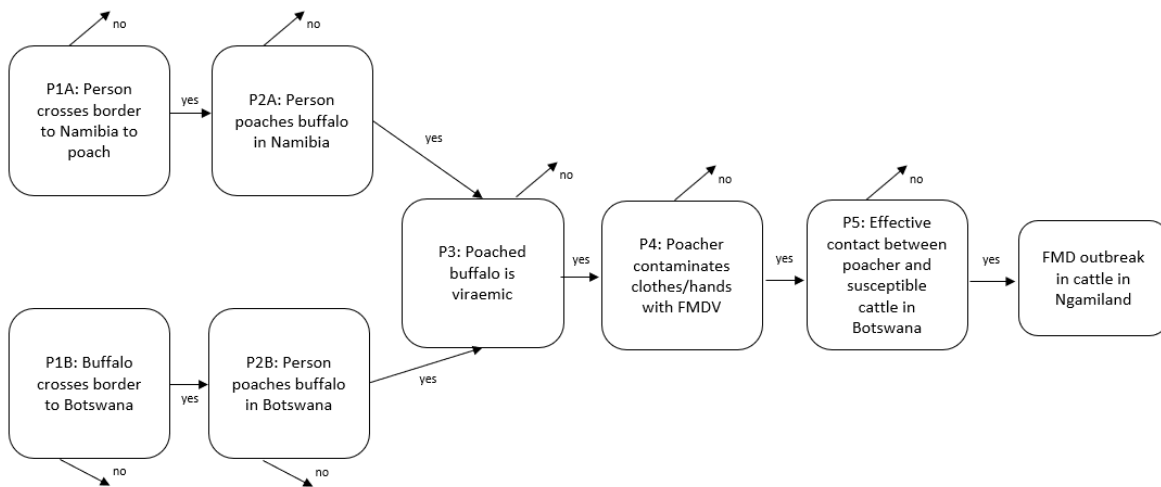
no

P1A: Person crosses border to Namibia to poach

yes

no

P2A: Person poaches buffalo in Namibia

yes

no

P3: Poached buffalo is viraemic

yes

no

P4: Poacher contaminates clothes/hands with FMDV

yes

no

P5: Effective contact between poacher and susceptible cattle in Botswana

yes

FMD outbreak in cattle in Ngamiland

P1B: Buffalo crosses border to Botswana

yes

P2B: Person poaches buffalo in Botswana

yes

no

no